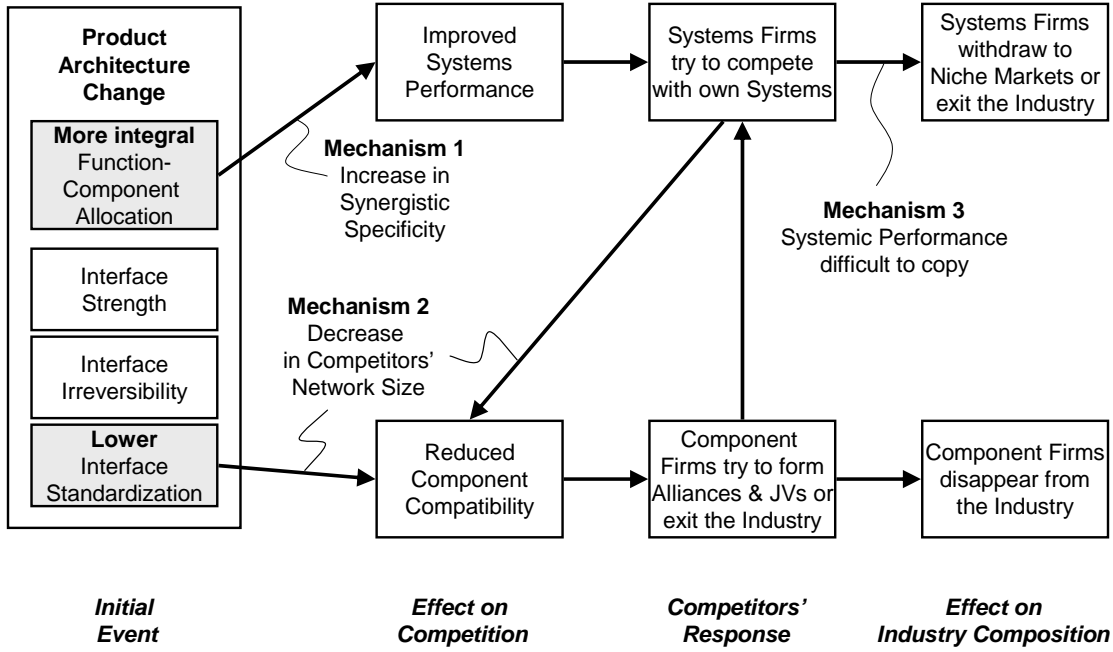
Product Architecture Change

More integral Function-Component Allocation

Interface Strength

Interface Irreversibility

Lower Interface Standardization

Improved Systems Performance

Systems Firms try to compete with own Systems

Systems Firms withdraw to Niche Markets or exit the Industry

Mechanism 1
Increase in Synergistic Specificity

Mechanism 3
Systemic Performance difficult to copy

Mechanism 2
Decrease in Competitors' Network Size

Reduced Component Compatibility

Component Firms try to form Alliances & JVs or exit the Industry

Component Firms disappear from the Industry

Initial Event

Effect on Competition

Competitors' Response

Effect on Industry Composition